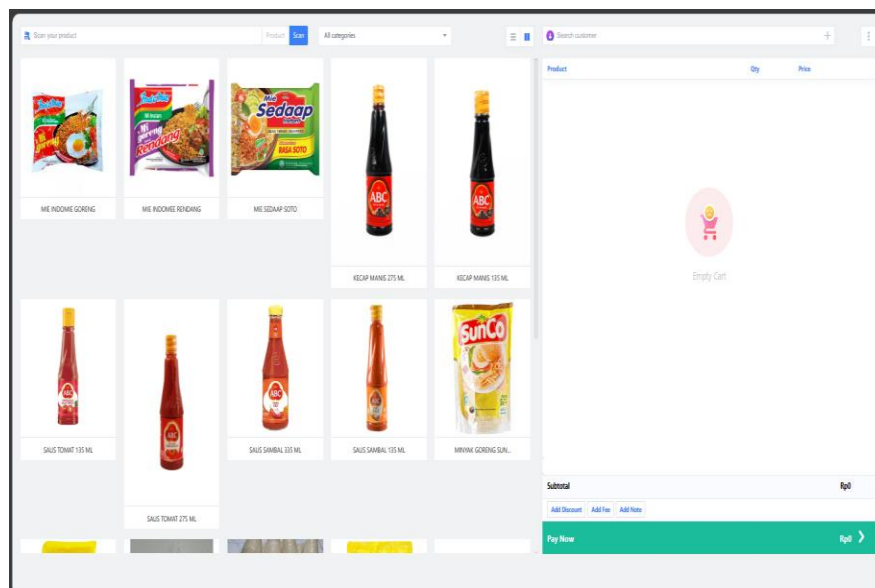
Scan your product
Product
Scan
All categories
Search customer

MIE INDOMIE GORENG
MIE INDOMIE RENDANG
MIE SEDAAP SOTO
KECAP MANIS 275 ML
KECAP MANIS 135 ML

SAUS TOMAT 135 ML
SAUS TOMAT 275 ML
SAUS SAMBAL 335 ML
SAUS SAMBAL 135 ML
MINYAK GORENG SUN...

| Product | Qty | Price |
|---|---|---|

Empty Cart

Subtotal Rp0
Add Discount
Add Fee
Add Note
Pay Now Rp0